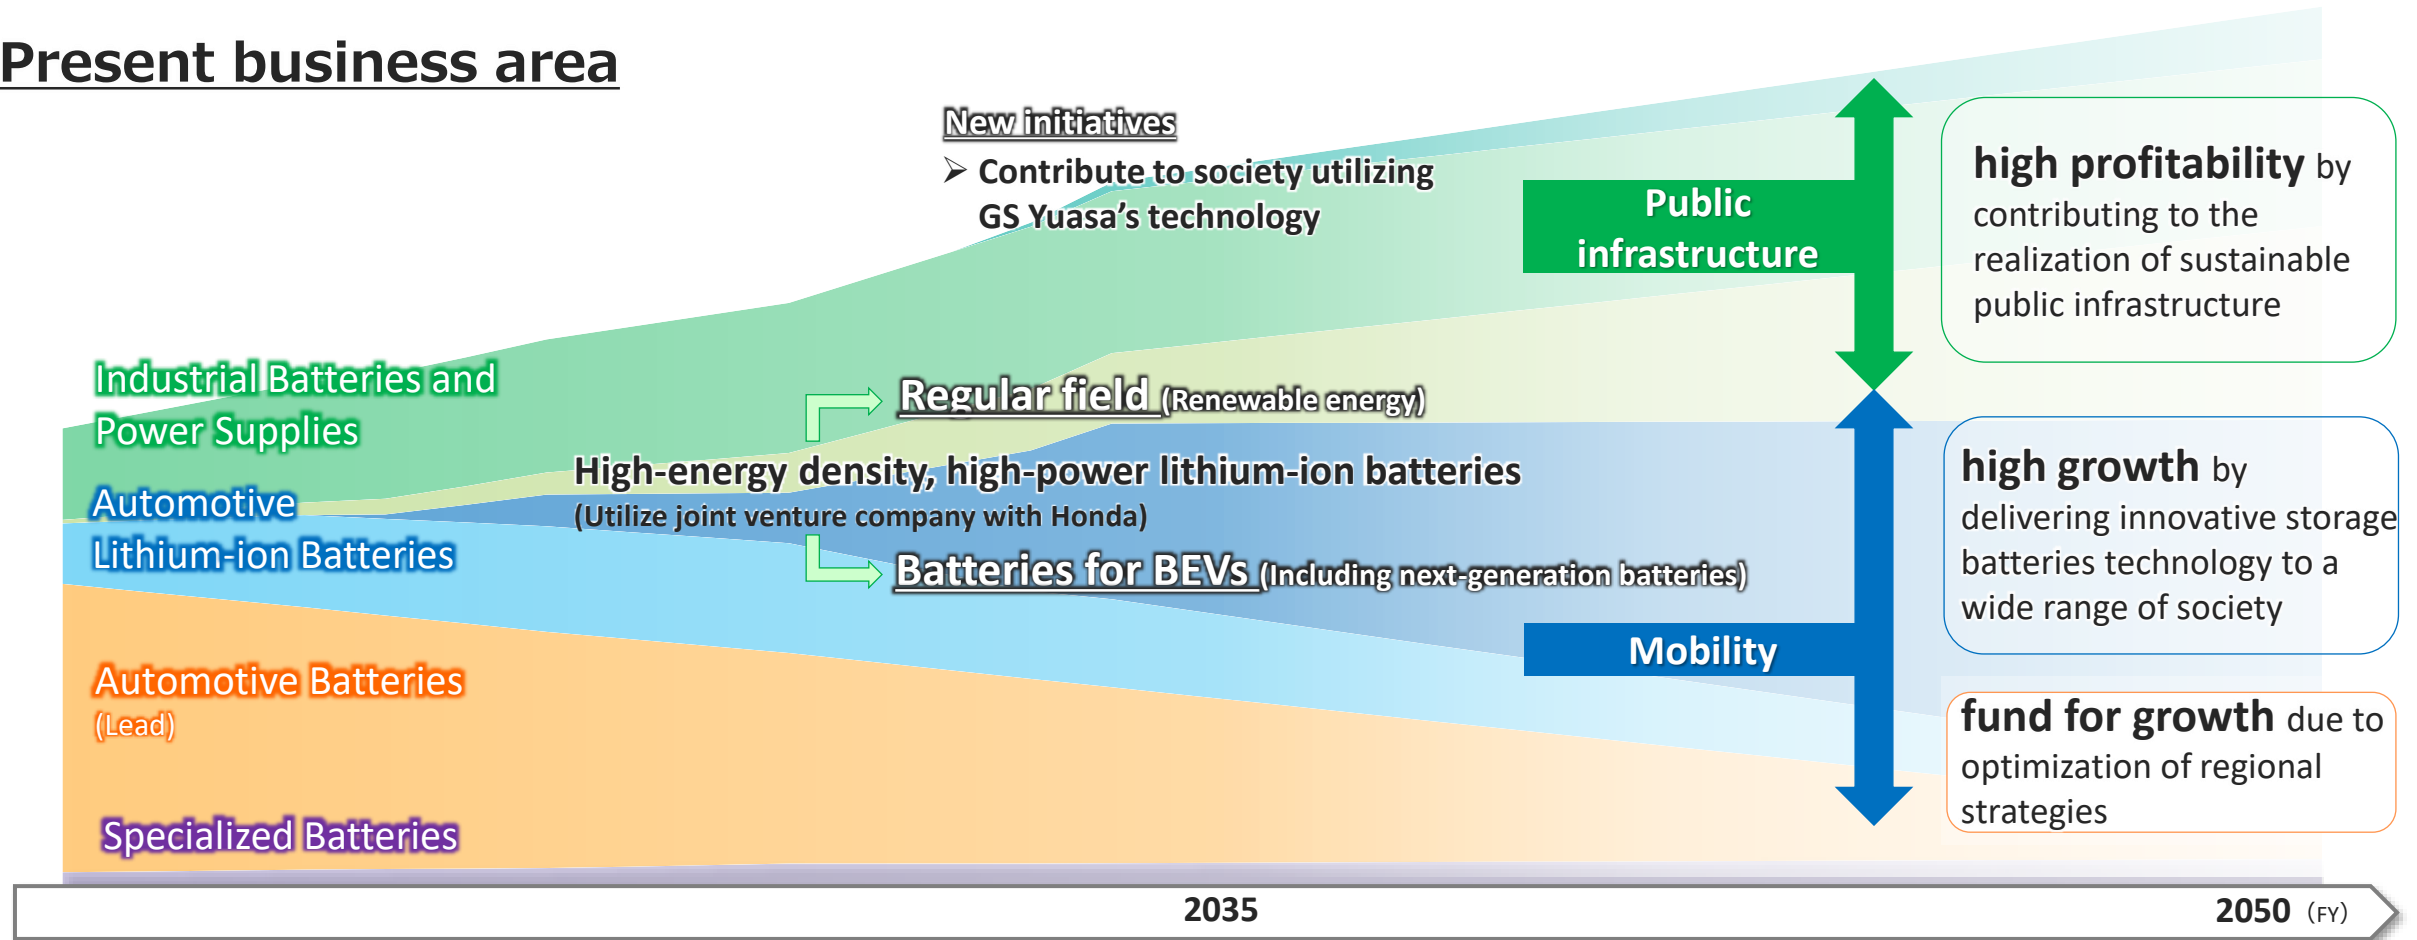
Present business area

New initiatives

➢ Contribute to society utilizing GS Yuasa's technology

Public infrastructure

high profitability by contributing to the realization of sustainable public infrastructure

Industrial Batteries and Power Supplies

Regular field (Renewable energy)

High-energy density, high-power lithium-ion batteries
(Utilize joint venture company with Honda)

Automotive Lithium-ion Batteries

Batteries for BEVs (Including next-generation batteries)

high growth by delivering innovative storage batteries technology to a wide range of society

Mobility

Automotive Batteries (Lead)

fund for growth due to optimization of regional strategies

Specialized Batteries

2035

2050 (FY)